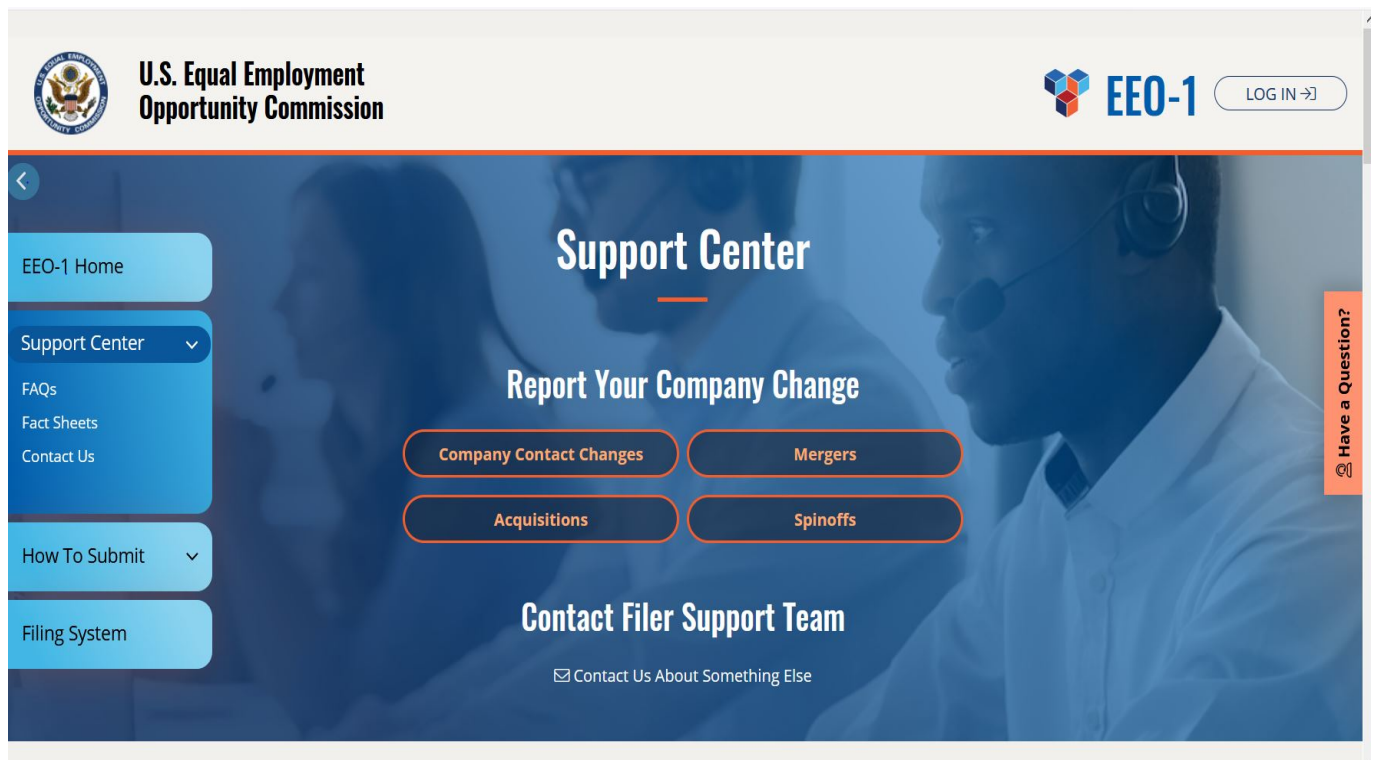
U.S. Equal Employment Opportunity Commission

EEO-1

LOG IN

EEO-1 Home

Support Center

FAQs

Fact Sheets

Contact Us

How To Submit

Filing System

Support Center

Report Your Company Change

Company Contact Changes

Mergers

Acquisitions

Spinoffs

Contact Filer Support Team

Contact Us About Something Else

Have a Question?